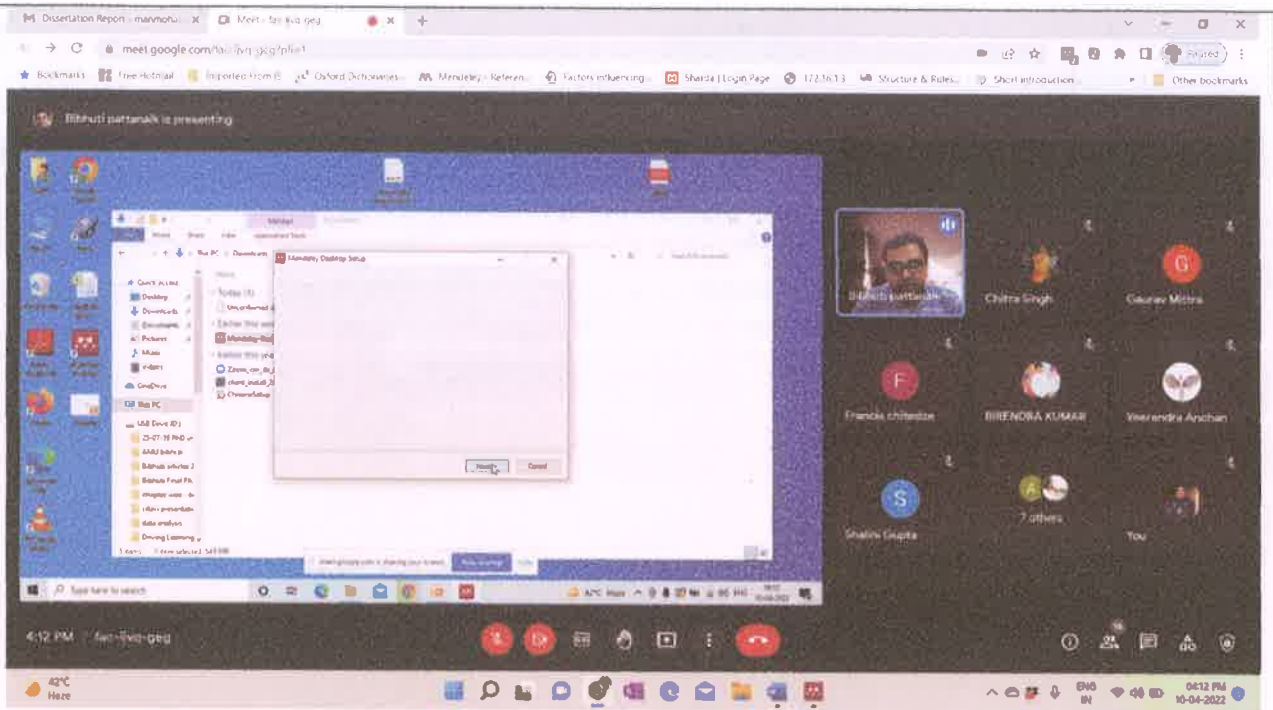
M Dissertation Report - manmohan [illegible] × Meet - fac-fivq-geg ×

meet.google.com/fac-fivq-geg?pli=1

Paused

Bookmarks Free Hotmail Imported From IE Oxford Dictionaries Mendeley - Referen... Factors influencing... Sharda | Login Page 172.16.1.3 Structure & Rules... Short introduction... Other bookmarks

Bibhuti pattanaik is presenting

Mendeley Desktop Setup

Next Cancel

Quick access
Desktop
Downloads
Documents
Pictures
Music
Videos
OneDrive
This PC
USB Drive (D:)

Today (1)
Earlier this week
Earlier this year

Type here to search

Bibhuti pattanaik

Chitra Singh

G
Gaurav Mittra

F
Francis chitenze

BIRENDRA KUMAR

Veerendra Anchan

S
Shalini Gupta

7 others

You

4:12 PM | fac-fivq-geg

42°C
Haze

ENG IN

04:12 PM
10-04-2022